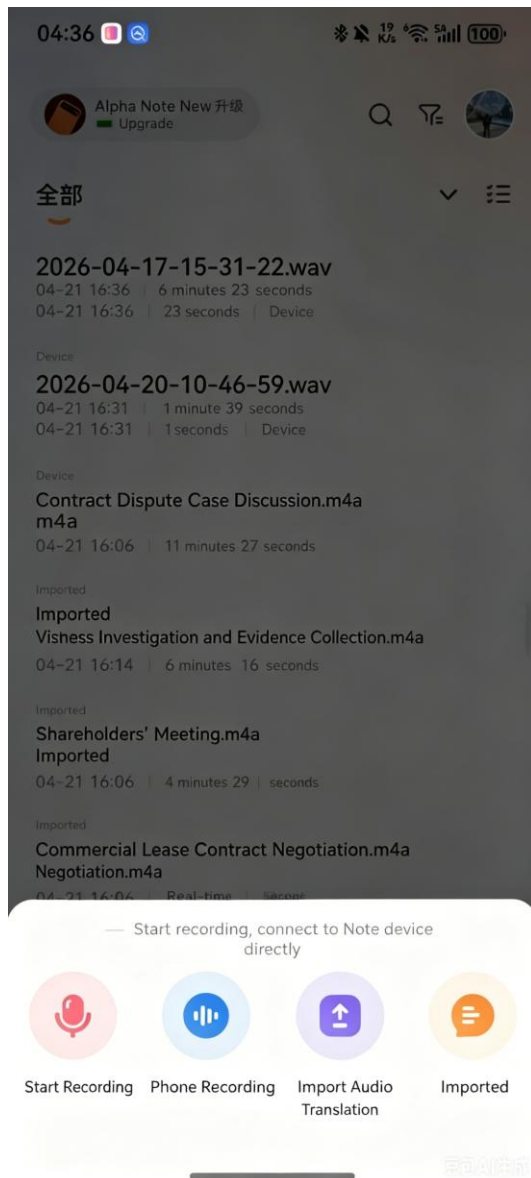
04:36

Alpha Note New 升级
Upgrade

全部

2026-04-17-15-31-22.wav
04-21 16:36 | 6 minutes 23 seconds
04-21 16:36 | 23 seconds | Device

Device
2026-04-20-10-46-59.wav
04-21 16:31 | 1 minute 39 seconds
04-21 16:31 | 1 seconds | Device

Device
Contract Dispute Case Discussion.m4a
m4a
04-21 16:06 | 11 minutes 27 seconds

Imported
Imported
Visness Investigation and Evidence Collection.m4a
04-21 16:14 | 6 minutes 16 seconds

Imported
Shareholders' Meeting.m4a
Imported
04-21 16:06 | 4 minutes 29 | seconds

Imported
Commercial Lease Contract Negotiation.m4a
Negotiation.m4a
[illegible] | Real-time | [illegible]

— Start recording, connect to Note device directly

Start Recording
Phone Recording
Import Audio Translation
Imported